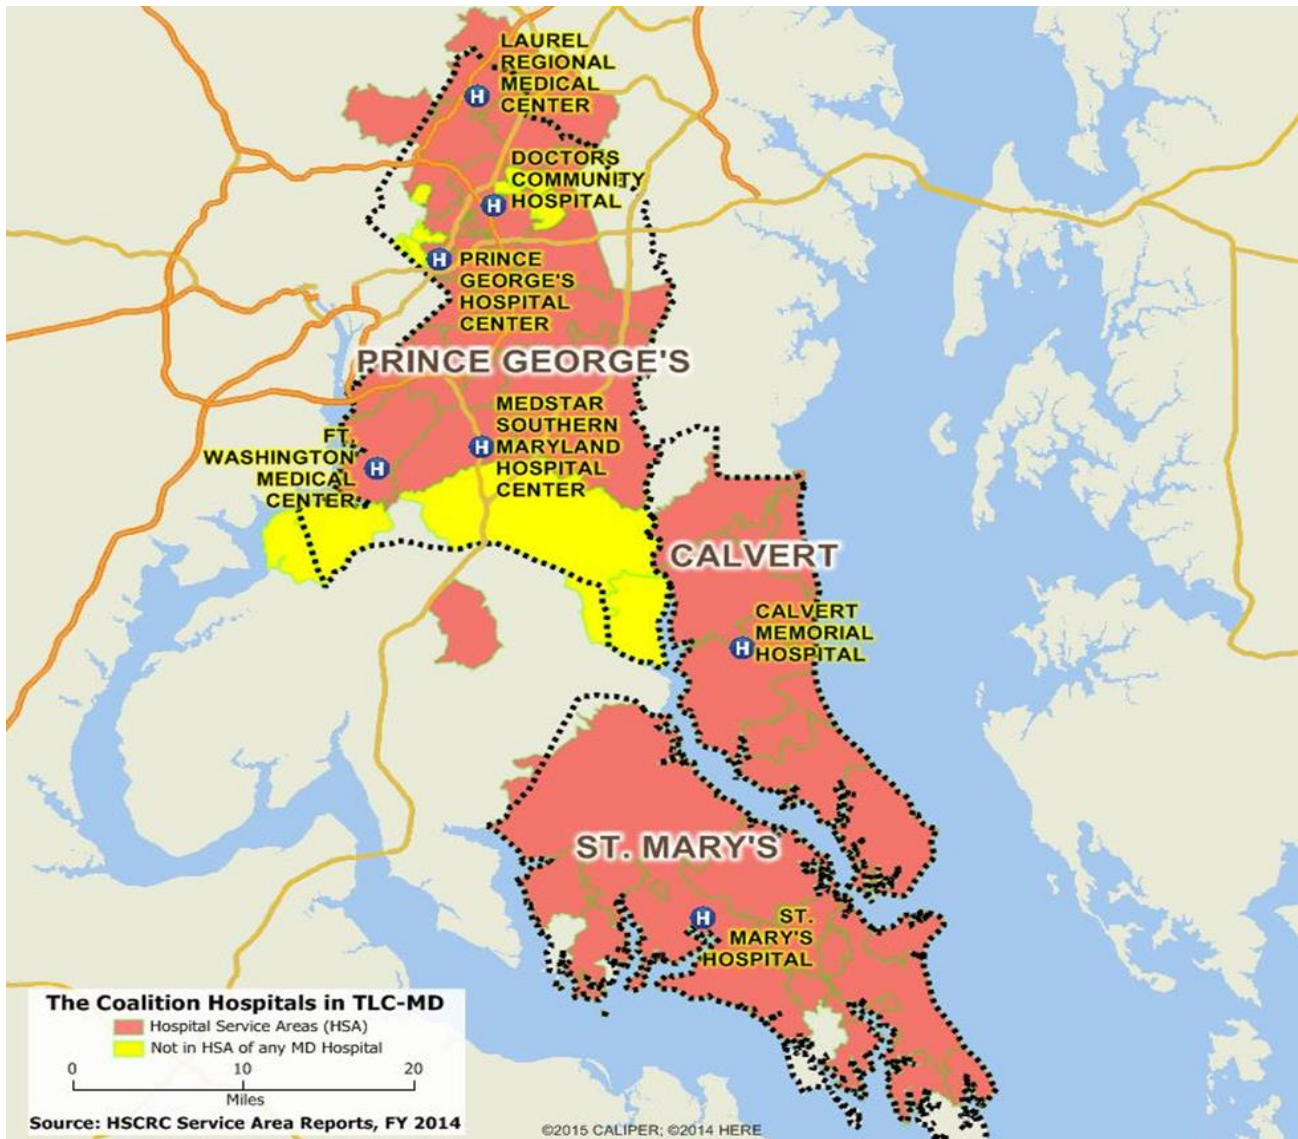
LAUREL REGIONAL MEDICAL CENTER

H

DOCTORS COMMUNITY HOSPITAL

H

H PRINCE GEORGE'S HOSPITAL CENTER

PRINCE GEORGE'S

FT. WASHINGTON MEDICAL CENTER

H

MEDSTAR SOUTHERN H MARYLAND HOSPITAL CENTER

CALVERT

CALVERT MEMORIAL H HOSPITAL

ST. MARY'S

H

ST. MARY'S HOSPITAL

The Coalition Hospitals in TLC-MD

Hospital Service Areas (HSA)

Not in HSA of any MD Hospital

0 10 20

Miles

Source: HSCRC Service Area Reports, FY 2014

©2015 CALIPER; ©2014 HERE